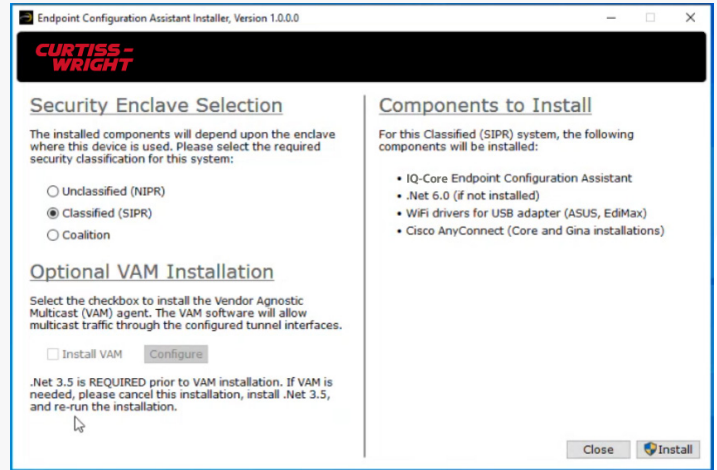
Endpoint Configuration Assistant Installer, Version 1.0.0.0

CURTISS-WRIGHT

Security Enclave Selection

The installed components will depend upon the enclave where this device is used. Please select the required security classification for this system:

Unclassified (NIPR)
Classified (SIPR)
Coalition

Optional VAM Installation

Select the checkbox to install the Vendor Agnostic Multicast (VAM) agent. The VAM software will allow multicast traffic through the configured tunnel interfaces.

Install VAM
Configure

.Net 3.5 is REQUIRED prior to VAM installation. If VAM is needed, please cancel this installation, install .Net 3.5, and re-run the installation.

Components to Install

For this Classified (SIPR) system, the following components will be installed:

• IQ-Core Endpoint Configuration Assistant
• .Net 6.0 (if not installed)
• WiFi drivers for USB adapter (ASUS, EdiMax)
• Cisco AnyConnect (Core and Gina installations)

Close
Install